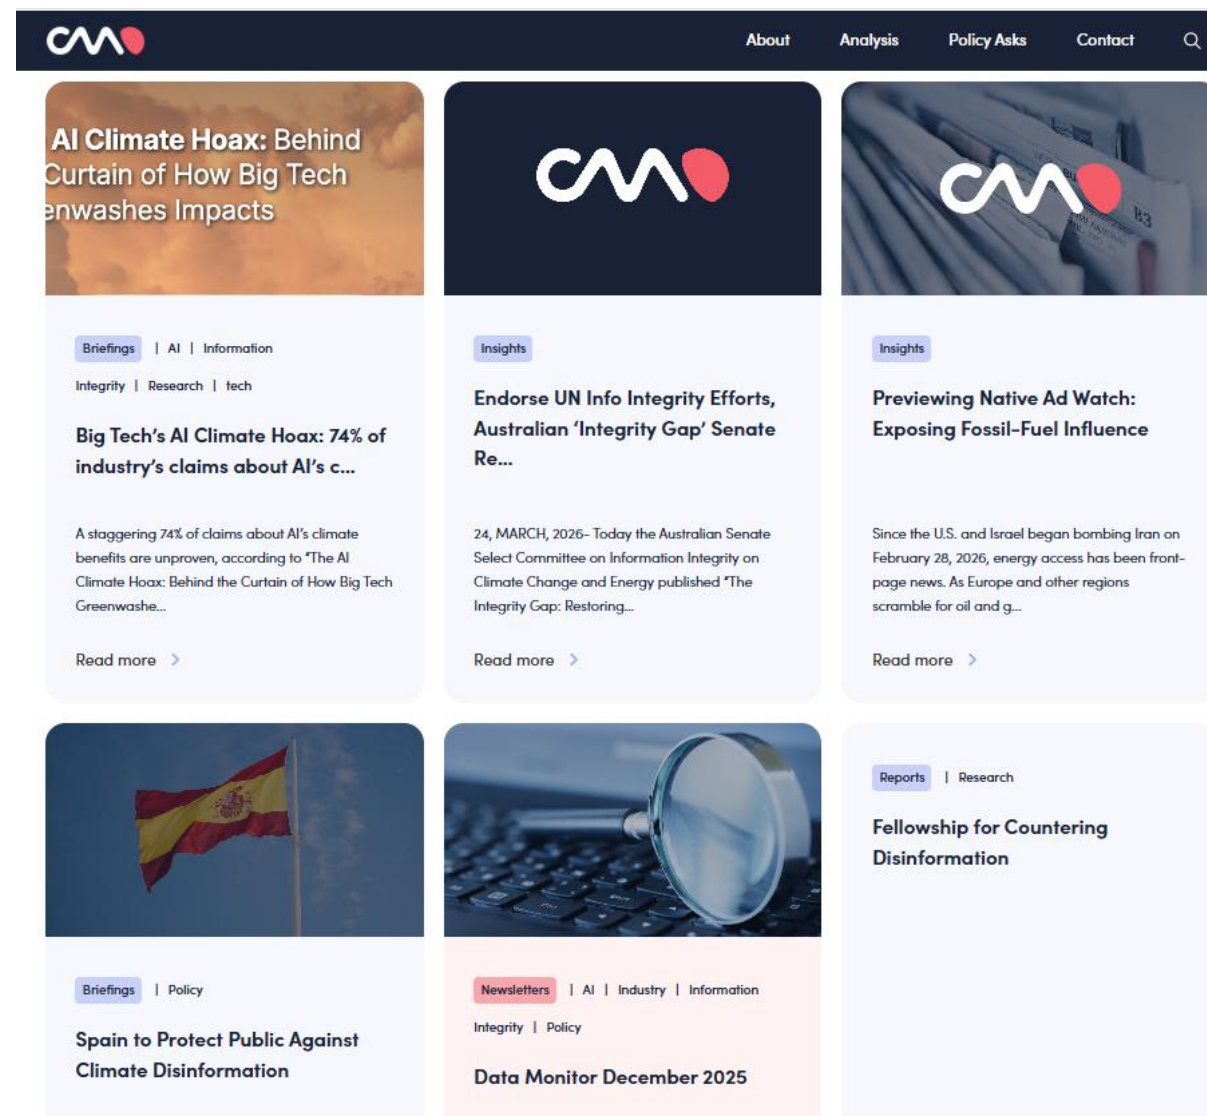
About Analysis Policy Asks Contact

AI Climate Hoax: Behind Curtain of How Big Tech enwashes Impacts

Briefings | AI | Information Integrity | Research | tech

Big Tech's AI Climate Hoax: 74% of industry's claims about AI's c...

A staggering 74% of claims about AI's climate benefits are unproven, according to 'The AI Climate Hoax: Behind the Curtain of How Big Tech Greenwashe...

Read more >

Insights

Endorse UN Info Integrity Efforts, Australian 'Integrity Gap' Senate Re...

24, MARCH, 2026- Today the Australian Senate Select Committee on Information Integrity on Climate Change and Energy published 'The Integrity Gap: Restoring...

Read more >

Insights

Previewing Native Ad Watch: Exposing Fossil-Fuel Influence

Since the U.S. and Israel began bombing Iran on February 28, 2026, energy access has been front-page news. As Europe and other regions scramble for oil and g...

Read more >

Briefings | Policy

Spain to Protect Public Against Climate Disinformation

Newsletters | AI | Industry | Information Integrity | Policy

Data Monitor December 2025

Reports | Research

Fellowship for Countering Disinformation